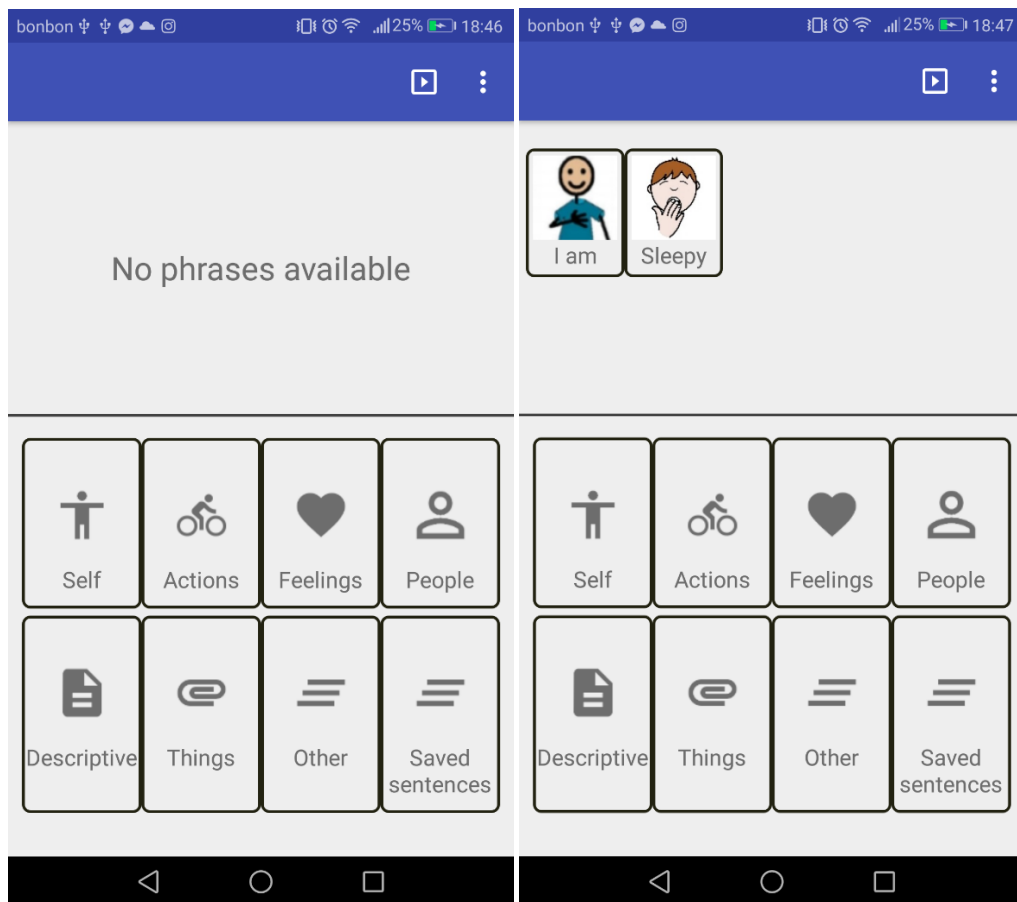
bonbon 25% 18:46

No phrases available

Self
Actions
Feelings
People
Descriptive
Things
Other
Saved sentences

bonbon 25% 18:47

I am
Sleepy

Self
Actions
Feelings
People
Descriptive
Things
Other
Saved sentences